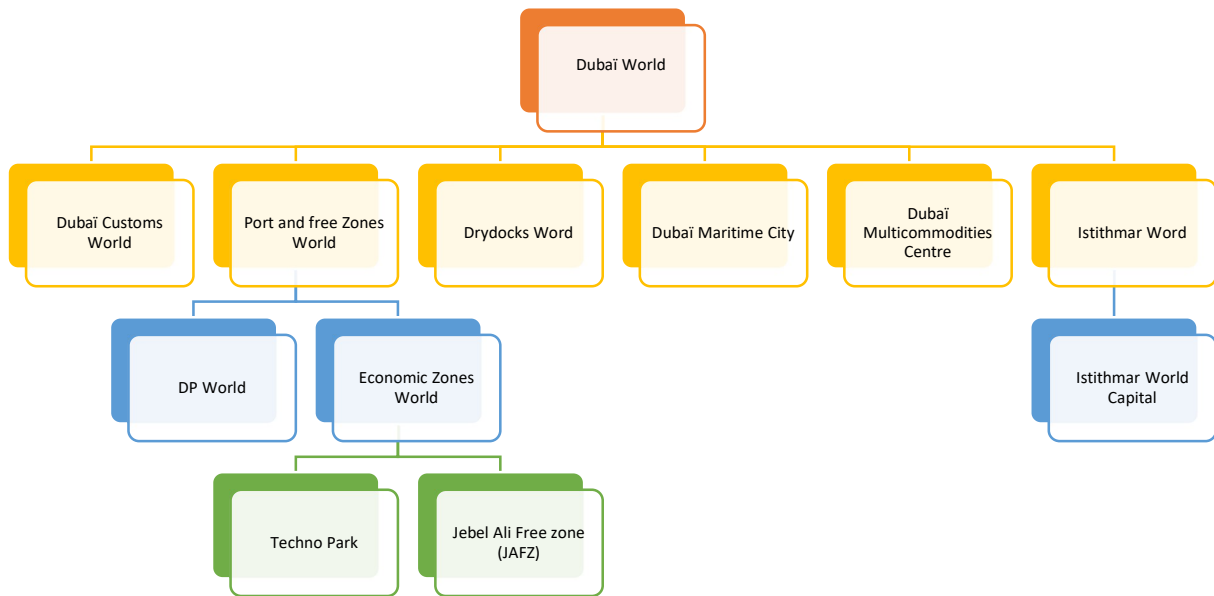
Dubaï World

Dubaï Customs World

Port and free Zones World

Drydocks Word

Dubaï Maritime City

Dubaï Multicommodities Centre

Istithmar Word

DP World

Economic Zones World

Istithmar World Capital

Techno Park

Jebel Ali Free zone (JAFZ)